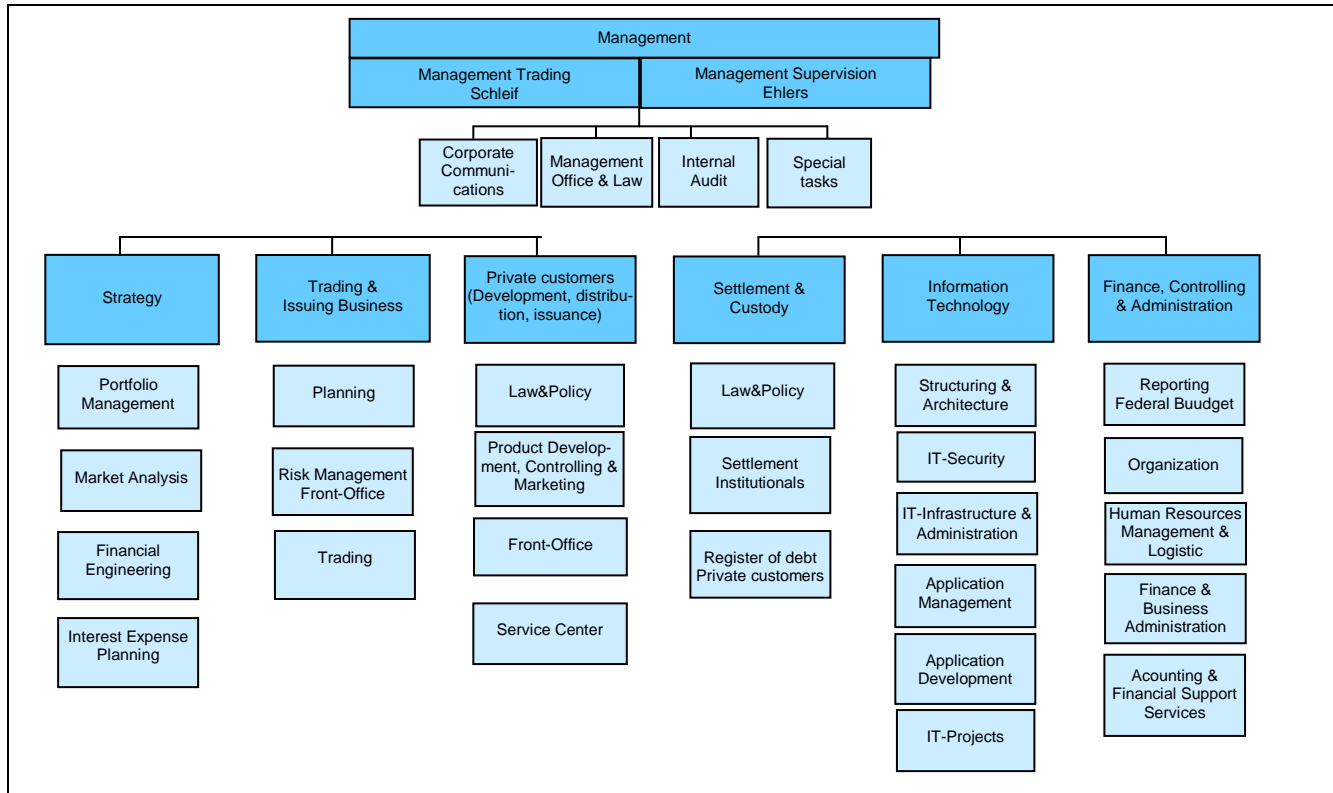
Management

Management Trading
Schleif

Management Supervision
Ehlers

Corporate Communications

Management Office & Law

Internal Audit

Special tasks

Strategy

Portfolio Management

Market Analysis

Financial Engineering

Interest Expense Planning

Trading & Issuing Business

Planning

Risk Management Front-Office

Trading

Private customers (Development, distribution, issuance)

Law&Policy

Product Development, Controlling & Marketing

Front-Office

Service Center

Settlement & Custody

Law&Policy

Settlement Institutionals

Register of debt Private customers

Information Technology

Structuring & Architecture

IT-Security

IT-Infrastructure & Administration

Application Management

Application Development

IT-Projects

Finance, Controlling & Administration

Reporting Federal Buudget

Organization

Human Resources Management & Logistic

Finance & Business Administration

Acounting & Financial Support Services